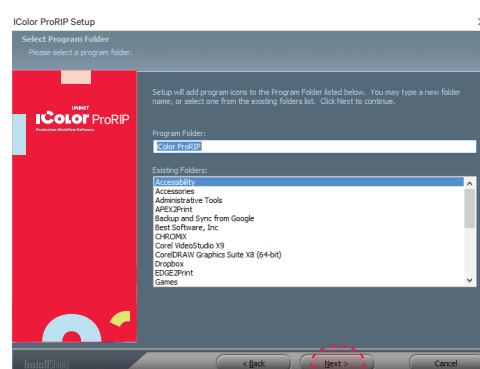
IColor ProRIP Setup

Select Program Folder
Please select a program folder.

UNINET
IColor ProRIP
Production Workflow Software

Setup will add program icons to the Program Folder listed below. You may type a new folder name, or select one from the existing folders list. Click Next to continue.

Program Folder:
IColor ProRIP

Existing Folders:
Accessibility
Accessories
Administrative Tools
APEX2Print
Backup and Sync from Google
Best Software, Inc
CHROMiX
Corel VideoStudio X9
CorelDRAW Graphics Suite X8 (64-bit)
Dropbox
EDGE2Print
Games

InstallShield

< Back
Next >
Cancel